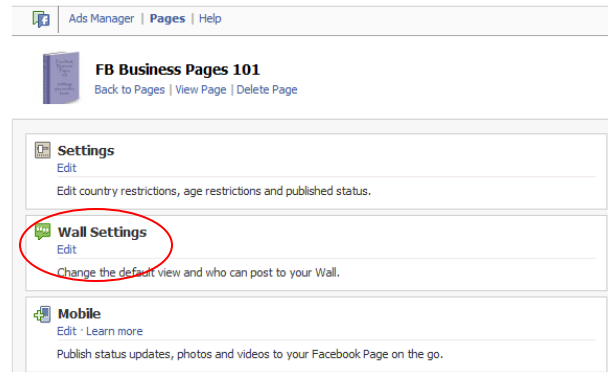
Ads Manager | Pages | Help

FB Business Pages 101
Back to Pages | View Page | Delete Page

Settings
Edit
Edit country restrictions, age restrictions and published status.

Wall Settings
Edit
Change the default view and who can post to your Wall.

Mobile
Edit · Learn more
Publish status updates, photos and videos to your Facebook Page on the go.